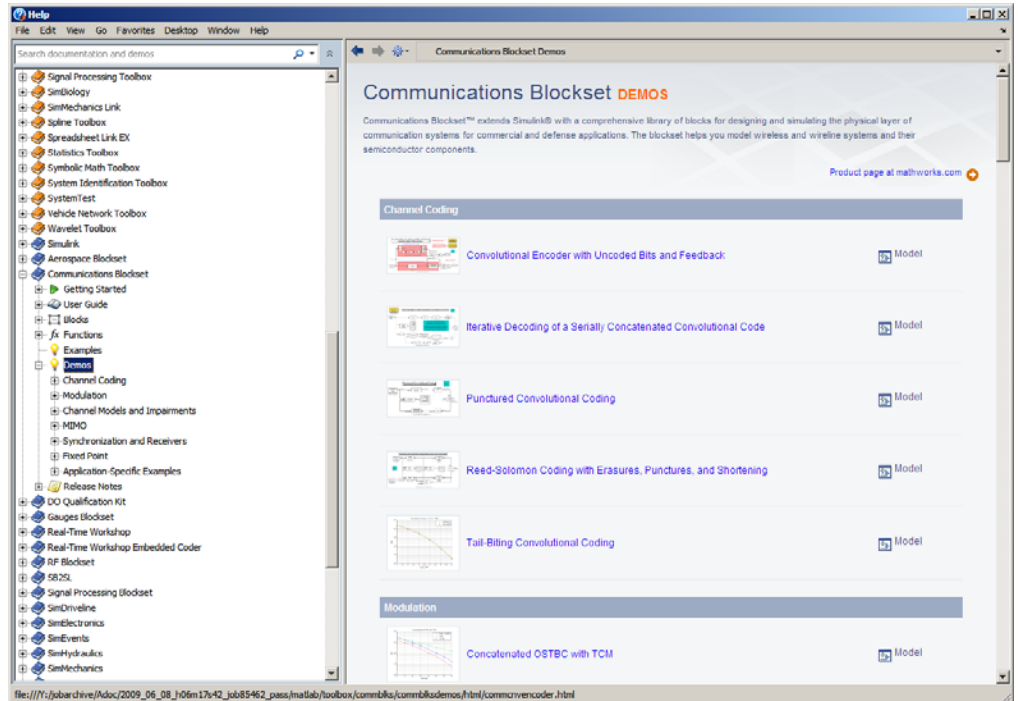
Help

File Edit View Go Favorites Desktop Window Help

Search documentation and demos

Communications Blockset Demos

Signal Processing Toolbox
SimBiology
SimMechanics Link
Spline Toolbox
Spreadsheet Link EX
Statistics Toolbox
Symbolic Math Toolbox
System Identification Toolbox
SystemTest
Vehicle Network Toolbox
Wavelet Toolbox
Simulink
Aerospace Blockset
Communications Blockset
Getting Started
User Guide
Blocks
Functions
Examples
Demos
Channel Coding
Modulation
Channel Models and Impairments
MIMO
Synchronization and Receivers
Fixed Point
Application-Specific Examples
Release Notes
DO Qualification Kit
Gauges Blockset
Real-Time Workshop
Real-Time Workshop Embedded Coder
RF Blockset
SB2SL
Signal Processing Blockset
SimDriveline
SimElectronics
SimEvents
SimHydraulics
SimMechanics

Communications Blockset DEMOS

Communications Blockset™ extends Simulink® with a comprehensive library of blocks for designing and simulating the physical layer of communication systems for commercial and defense applications. The blockset helps you model wireless and wireline systems and their semiconductor components.

Product page at mathworks.com

Channel Coding

Convolutional Encoder with Uncoded Bits and Feedback Model

Iterative Decoding of a Serially Concatenated Convolutional Code Model

Punctured Convolutional Coding Model

Reed-Solomon Coding with Erasures, Punctures, and Shortening Model

Tail-Biting Convolutional Coding Model

Modulation

Concatenated OSTBC with TCM Model

file:///Y:/jobarchive/Adoc/2009_06_08_h06m17s42_job85462_pass/matlab/toolbox/commblks/commblksdemos/html/commcnvencoder.html